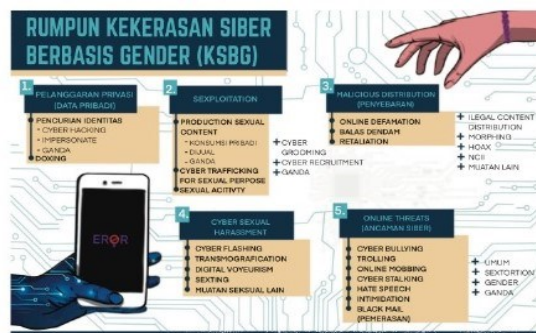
RUMPUN KEKERASAN SIBER BERBASIS GENDER (KSBG)

1. PELANGGARAN PRIVASI (DATA PRIBADI)

PENCURIAN IDENTITAS
+ CYBER HACKING
+ IMPERSONATE
+ GANDA
DOXING

2. SEXPLOITATION

PRODUCTION SEXUAL CONTENT
* KONSUMSI PRIBADI
* DIJUAL
* GANDA
CYBER TRAFFICKING FOR SEXUAL PERPOSE SEXUAL ACTIVTY

+ CYBER GROOMING
+ CYBER RECRUITMENT
+ GANDA

3. MALICIOUS DISTRIBUTION (PENYEBARAN)

ONLINE DEFAMATION
BALAS DENDAM
RETALIATION

+ ILEGAL CONTENT DISTRIBUTION
+ MORPHING
+ HIOAX
+ NCII
+ MUATAN LAIN

EROR

4. CYBER SEKSUAL HARASSMENT

CYBER FLASHING
TRANSMOGRAFICATION
DIGITAL VOYEURISM
SEXTING
MUATAN SEKSUAL LAIN

5. ONLINE THREATS (ANCAMAN SIBER)

CYBER BULLYING
TROLLING
ONLINE MOBBING
CYBER STALKING
HATE SPEECH
INTIMIDATION
BLACK MAIL (PEMERASAN)

+ UMUM
+ SEXTORTION
+ GENDER
+ GANDA